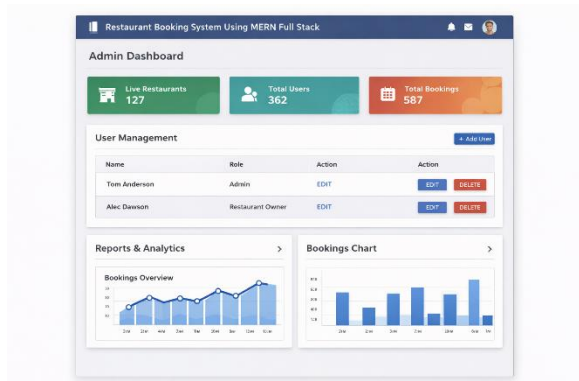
Restaurant Booking System Using MERN Full Stack

Admin Dashboard

Live Restaurants
127

Total Users
362

Total Bookings
587

User Management

+ Add User

| Name | Role | Action | Action |
|---|---|---|---|
| Tom Anderson | Admin | EDIT | EDIT DELETE |
| Alec Dawson | Restaurant Owner | EDIT | EDIT DELETE |

Reports & Analytics

Bookings Overview

Bookings Chart